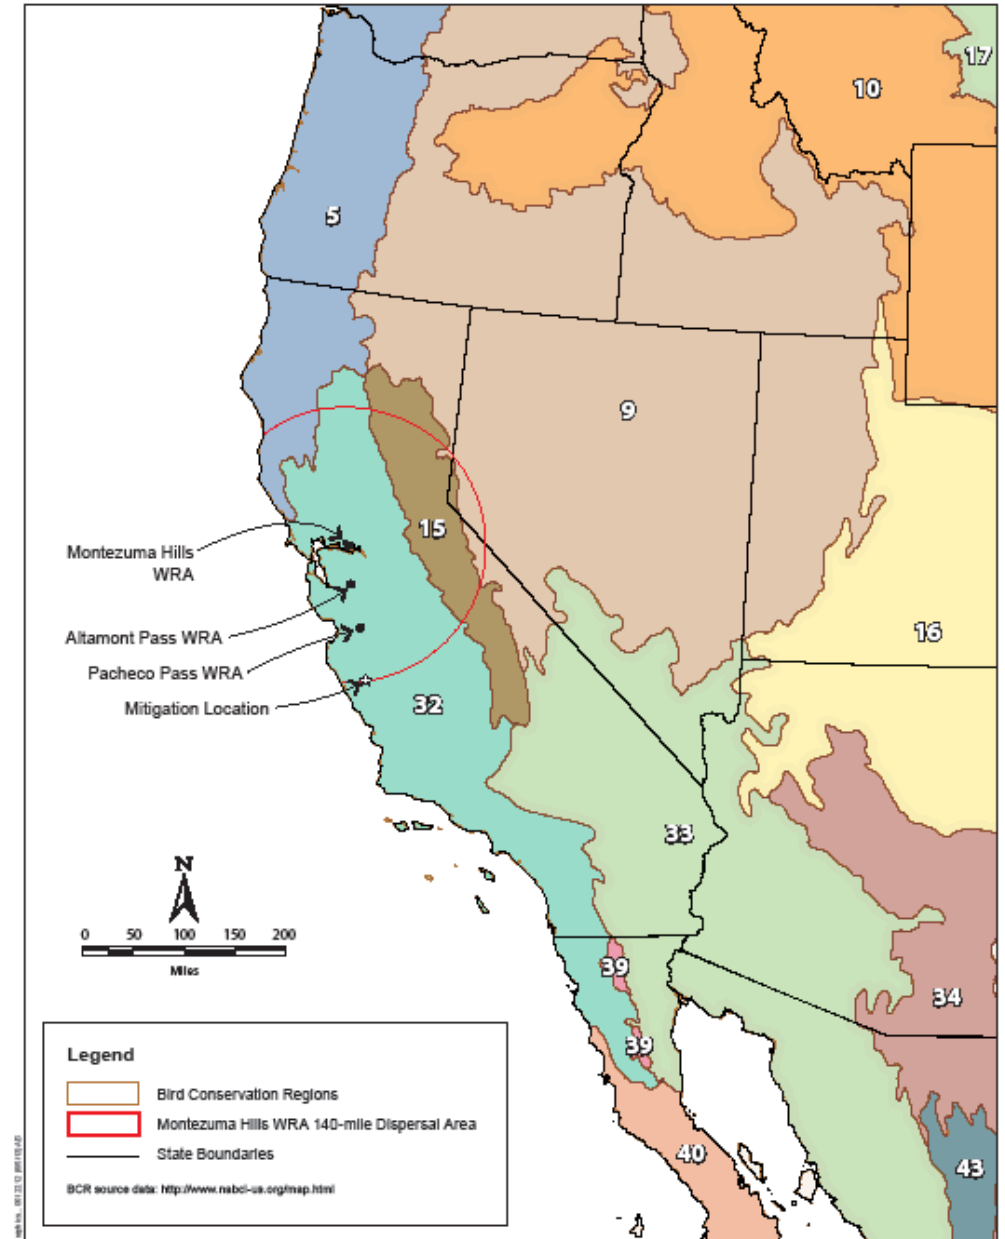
17

10

5

9

15

Montezuma Hills WRA

Altamont Pass WRA

Pacheco Pass WRA

Mitigation Location

16

32

33

N

0 50 100 150 200

Miles

39

34

39

Legend

Bird Conservation Regions

Montezuma Hills WRA 140-mile Dispersal Area

State Boundaries

BCR source data: http://www.nabci-us.org/map.html

40

43

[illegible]